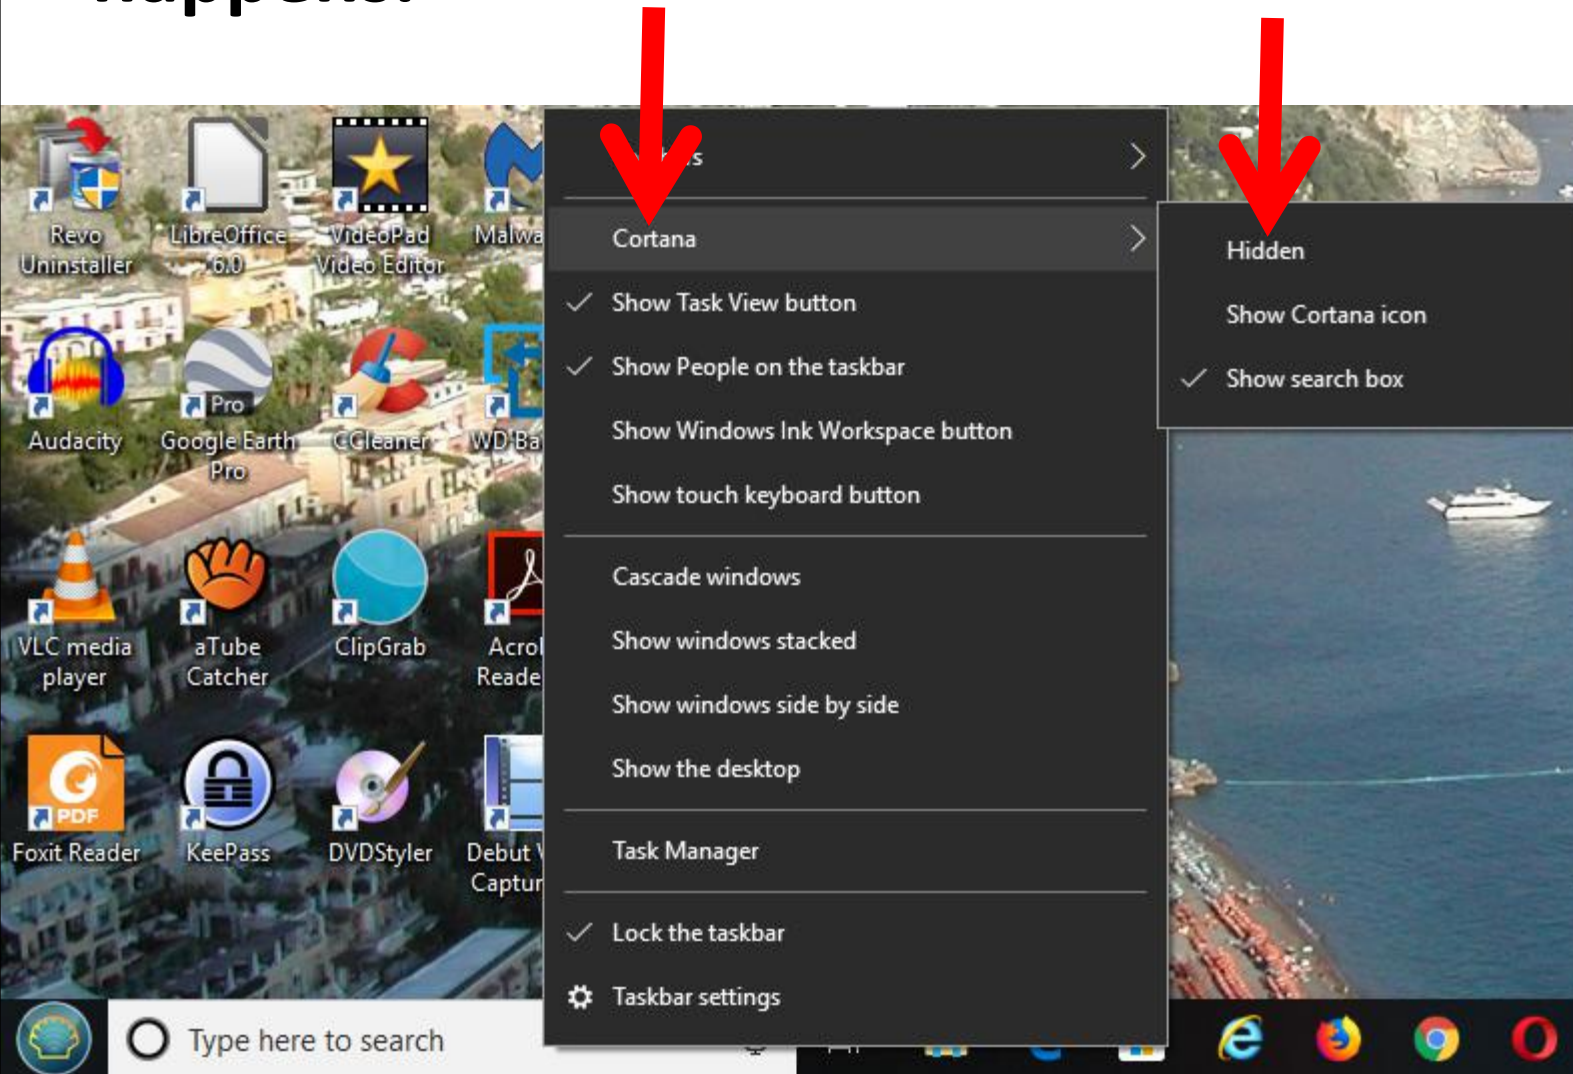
Revo Uninstaller

LibreOffice 6.0

VideoPad Video Editor

Malwa

Audacity

Pro

Google Earth Pro

CCleaner

WD Ba

VLC media player

aTube Catcher

ClipGrab

Acro Reade

PDF

Foxit Reader

KeePass

DVDStyler

Debut Captu

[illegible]s

Cortana

Show Task View button

Show People on the taskbar

Show Windows Ink Workspace button

Show touch keyboard button

Cascade windows

Show windows stacked

Show windows side by side

Show the desktop

Task Manager

Lock the taskbar

Taskbar settings

Hidden

Show Cortana icon

Show search box

Type here to search